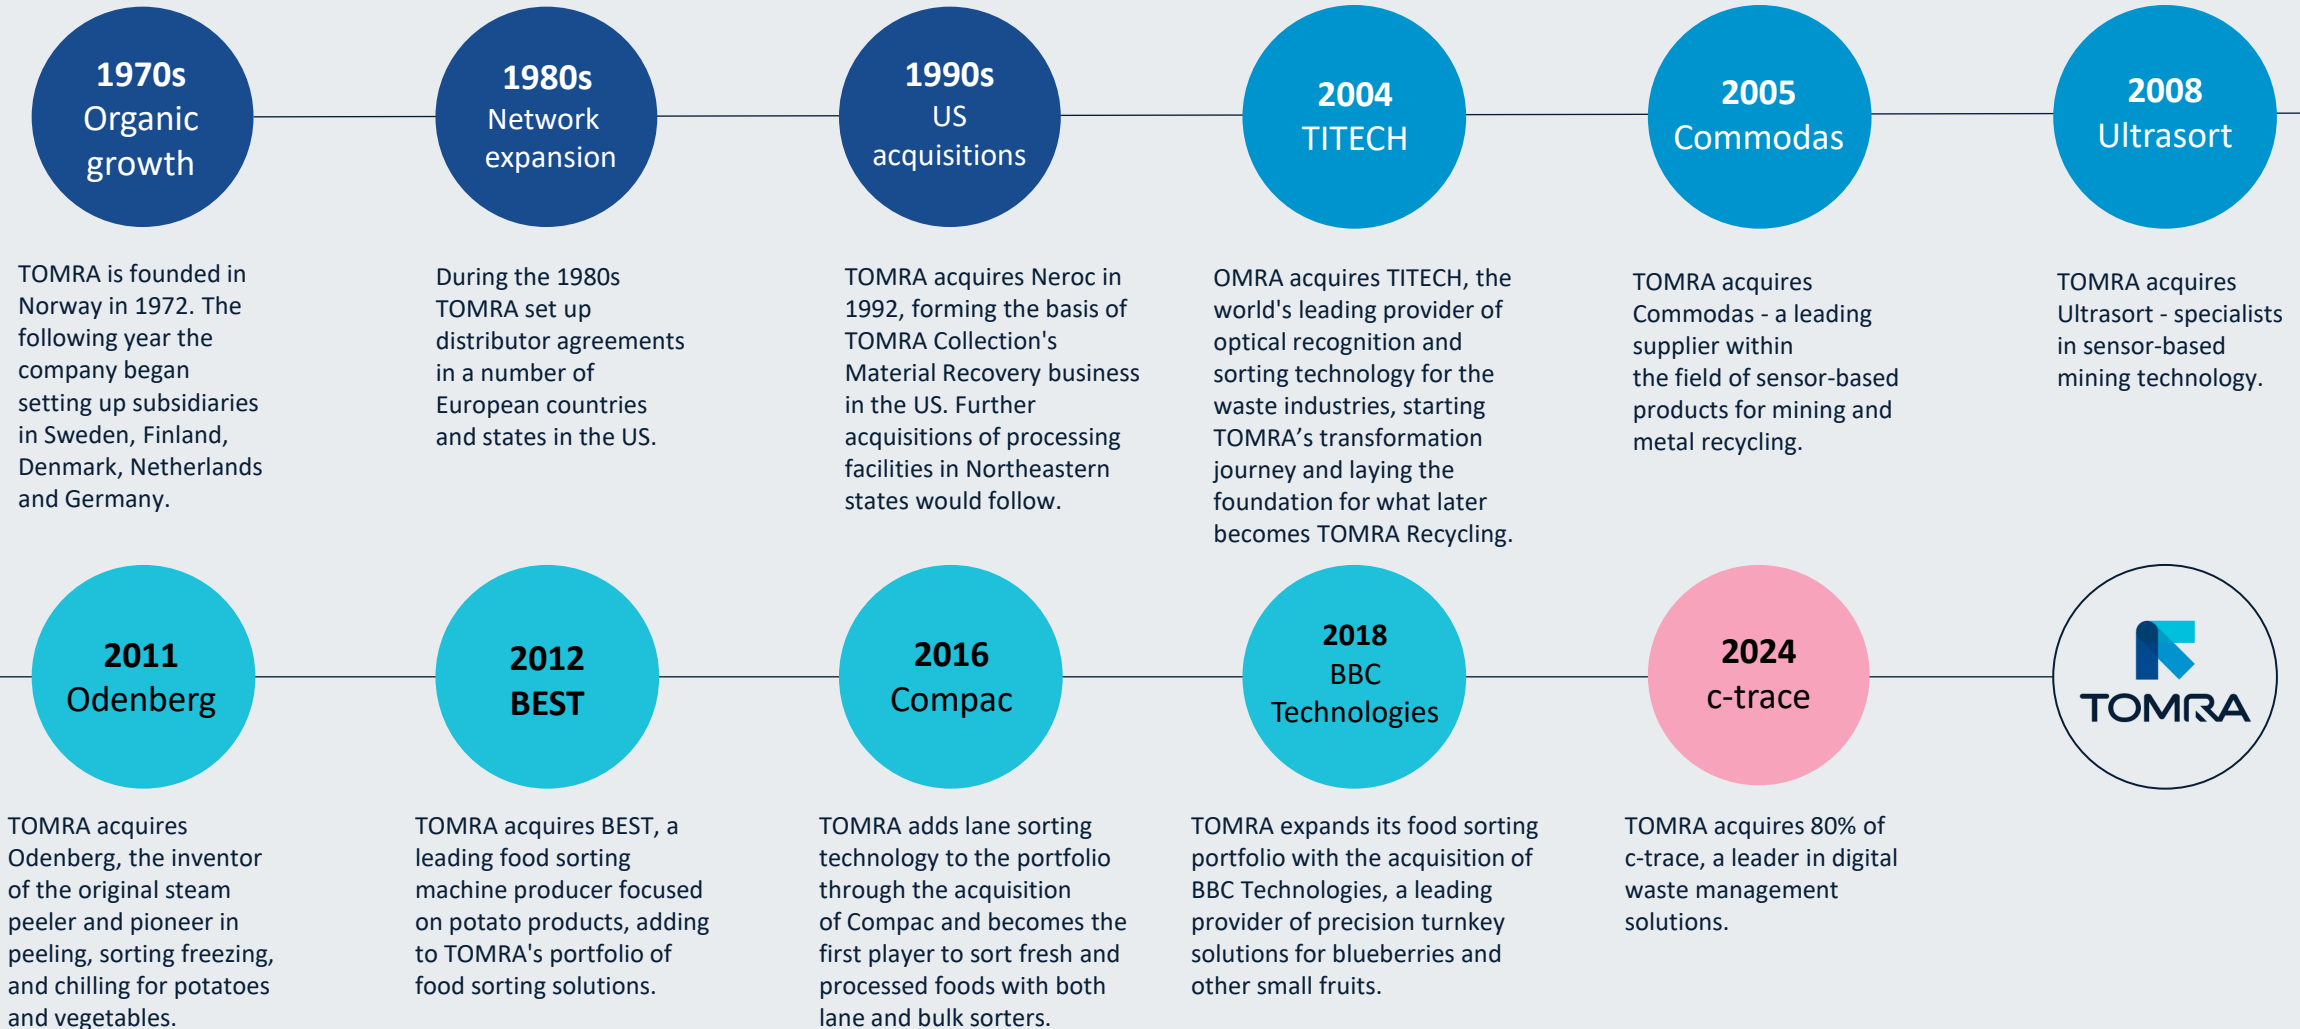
1970s
Organic growth

TOMRA is founded in Norway in 1972. The following year the company began setting up subsidiaries in Sweden, Finland, Denmark, Netherlands and Germany.

1980s
Network expansion

During the 1980s TOMRA set up distributor agreements in a number of European countries and states in the US.

1990s
US acquisitions

TOMRA acquires Neroc in 1992, forming the basis of TOMRA Collection's Material Recovery business in the US. Further acquisitions of processing facilities in Northeastern states would follow.

2004
TITECH

OMRA acquires TITECH, the world's leading provider of optical recognition and sorting technology for the waste industries, starting TOMRA’s transformation journey and laying the foundation for what later becomes TOMRA Recycling.

2005
Commodas

TOMRA acquires Commodas - a leading supplier within the field of sensor-based products for mining and metal recycling.

2008
Ultrasort

TOMRA acquires Ultrasort - specialists in sensor-based mining technology.

2011
Odenberg

TOMRA acquires Odenberg, the inventor of the original steam peeler and pioneer in peeling, sorting freezing, and chilling for potatoes and vegetables.

2012
BEST

TOMRA acquires BEST, a leading food sorting machine producer focused on potato products, adding to TOMRA's portfolio of food sorting solutions.

2016
Compac

TOMRA adds lane sorting technology to the portfolio through the acquisition of Compac and becomes the first player to sort fresh and processed foods with both lane and bulk sorters.

2018
BBC Technologies

TOMRA expands its food sorting portfolio with the acquisition of BBC Technologies, a leading provider of precision turnkey solutions for blueberries and other small fruits.

2024
c-trace

TOMRA acquires 80% of c-trace, a leader in digital waste management solutions.

TOMRA